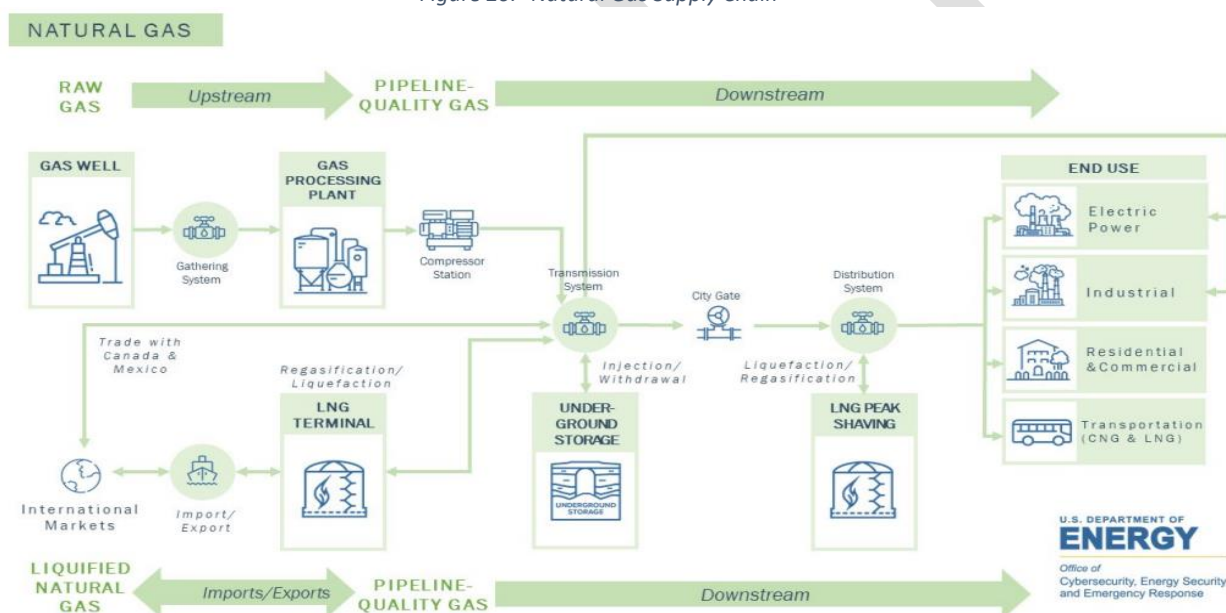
Figure 10: Natural Gas Supply Chain

NATURAL GAS

RAW GAS

Upstream

PIPELINE-QUALITY GAS

Downstream

GAS WELL

Gathering System

GAS PROCESSING PLANT

Compressor Station

Transmission System

City Gate

Distribution System

END USE

Electric Power

Industrial

Residential &Commercial

Transportation (CNG & LNG)

Trade with Canada & Mexico

Regasification/ Liquefaction

Injection/ Withdrawal

Liquefaction/ Regasification

LNG TERMINAL

UNDER-GROUND STORAGE

UNDERGROUND STORAGE

LNG PEAK SHAVING

International Markets

Import/ Export

U.S. DEPARTMENT OF ENERGY

Office of Cybersecurity, Energy Security and Emergency Response

LIQUIFIED NATURAL GAS

Imports/Exports

PIPELINE-QUALITY GAS

Downstream